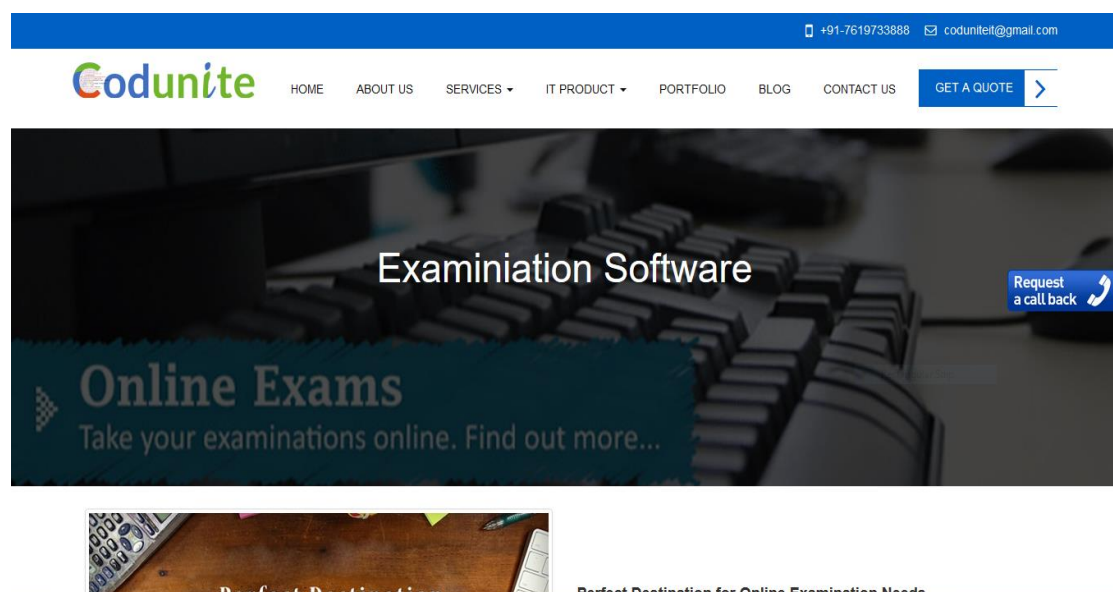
+91-7619733888 coduniteit@gmail.com

Codunite

HOME ABOUT US SERVICES IT PRODUCT PORTFOLIO BLOG CONTACT US GET A QUOTE

Examiniation Software

Request a call back

Online Exams

Take your examinations online. Find out more...

Perfect Destination

Perfect Destination for Online Examination Needs